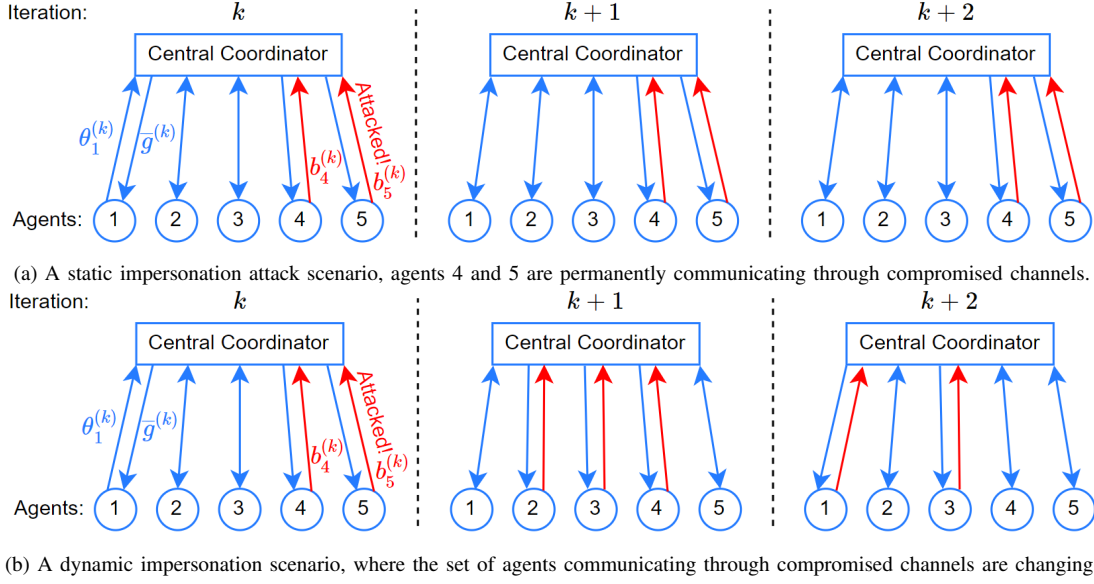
Iteration: $k$

Central Coordinator

$\theta_1^{(k)}$ $\overline{g}^{(k)}$ $b_4^{(k)}$ Attacked! $b_5^{(k)}$

Agents: 1 2 3 4 5

$k+1$

Central Coordinator

1 2 3 4 5

$k+2$

Central Coordinator

1 2 3 4 5

(a) A static impersonation attack scenario, agents 4 and 5 are permanently communicating through compromised channels.

Iteration: $k$

Central Coordinator

$\theta_1^{(k)}$ $\overline{g}^{(k)}$ $b_4^{(k)}$ Attacked! $b_5^{(k)}$

Agents: 1 2 3 4 5

$k+1$

Central Coordinator

1 2 3 4 5

$k+2$

Central Coordinator

1 2 3 4 5

(b) A dynamic impersonation scenario, where the set of agents communicating through compromised channels are changing